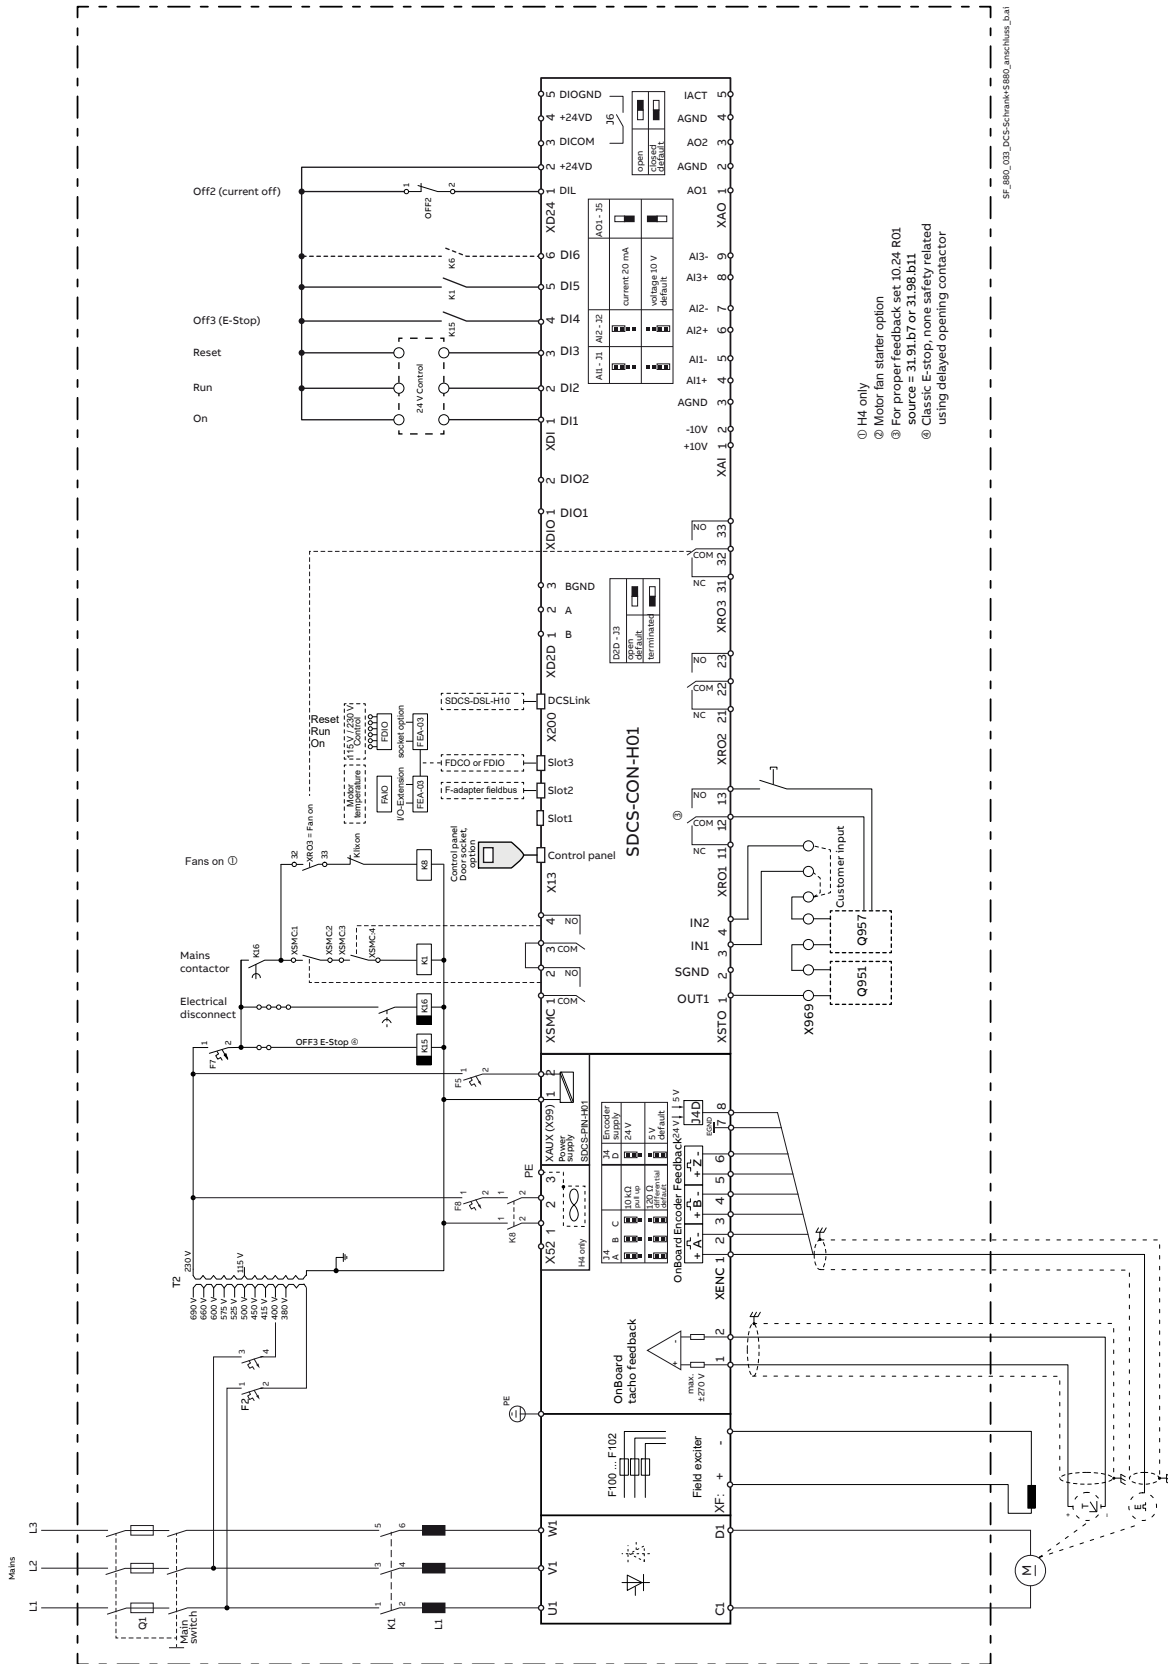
SF_880_033_DCS-Schrank+S880_anschluss_b.ai

5 DIOGND
4 +24VD
3 DICOM
2 +24VD
1 DIL
J6
open
closed default
IACT 5
AGND 4
AO2 3
AGND 2
AO1 1
XAO
XD24
Off2 (current off)
OFF2
6 DI6
5 DI5
4 DI4
3 DI3
2 DI2
1 DI1
XDI
K6
K1
K15
Off3 (E-Stop)
Reset
Run
On
24 V Control
AO1 - J5
AI2 - J2
AI1 - J1
current 20 mA
voltage 10 V default
AI3- 9
AI3+ 8
AI2- 7
AI2+ 6
AI1- 5
AI1+ 4
AGND 3
-10V 2
+10V 1
XAI
2 DIO2
1 DIO1
XDIO
NO 33
COM 32
NC 31
XRO3
3 BGND
2 A
1 B
XD2D
D2D - J3
open default
terminated
NO 23
COM 22
NC 21
XRO2
DCSLink
X200
SDCS-DSL-H10
Slot3
Slot2
Slot1
FDCO or FDIO
F-adapter fieldbus
Control panel
X13
Control panel Door socket option
SDCS-CON-H01
NO 13
COM 12
NC 11
XRO1
③
Customer input
IN2 4
IN1 3
SGND 2
OUT1 1
XSTO
Q957
Q951
X969
Reset
Run
On
115 V / 230 V Control
FDIO
socket option
FEA-03
Motor temperature
FAIO
I/O-Extension
FEA-03
XRO3 = Fan on
Klixon
K8
Fans on ①
4 NO
3 COM
2 NO
1 COM
XSMC
XSMC1
XSMC2
XSMC3
XSMC4
K1
K16
Mains contactor
Electrical disconnect
K16
OFF3 E-Stop ④
K15
F7
F5
XAUX (X99) Power supply SDCS-PIN-H01
PE
X52
H4 only
F8
K8
230 V
115 V
T2
690 V 660 V 575 V 525 V 500 V 450 V 415 V 400 V 380 V
F2
Encoder supply
24 V
5 V default
J4 D
J4 A B C
10 kΩ pull up
120 Ω differential default
OnBoard Encoder Feedback
A+ A- B+ B- Z+ Z-
XENC 1 2 3 4 5 6 7 8
24 V 5 V
EGND
OnBoard tacho feedback
max. ±270 V
PE
F100 ... F102
Field exciter
XF: + -
W1
V1
U1
D1
C1
M
T
E
L3
L2
L1
Mains
Q1
Main switch
K1
L1

① H4 only
② Motor fan starter option
③ For proper feedback set 10.24 R01 source = 31.91.b7 or 31.98.b11
④ Classic E-stop, none safety related using delayed opening contactor